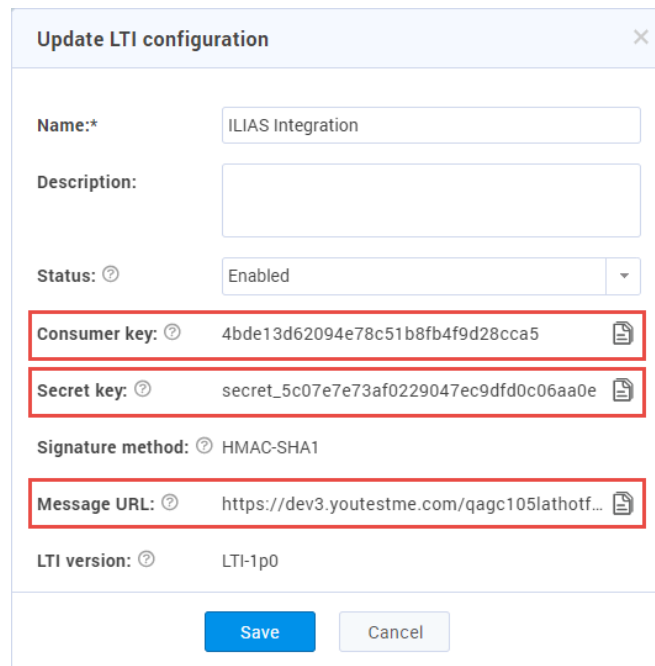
Update LTI configuration

×

Name:*

ILIAS Integration

Description:

Status:

Enabled

Consumer key:

4bde13d62094e78c51b8fb4f9d28cca5

Secret key:

secret_5c07e7e73af0229047ec9dfd0c06aa0e

Signature method:

HMAC-SHA1

Message URL:

https://dev3.youtestme.com/qagc105lathotf...

LTI version:

LTI-1p0

Save

Cancel